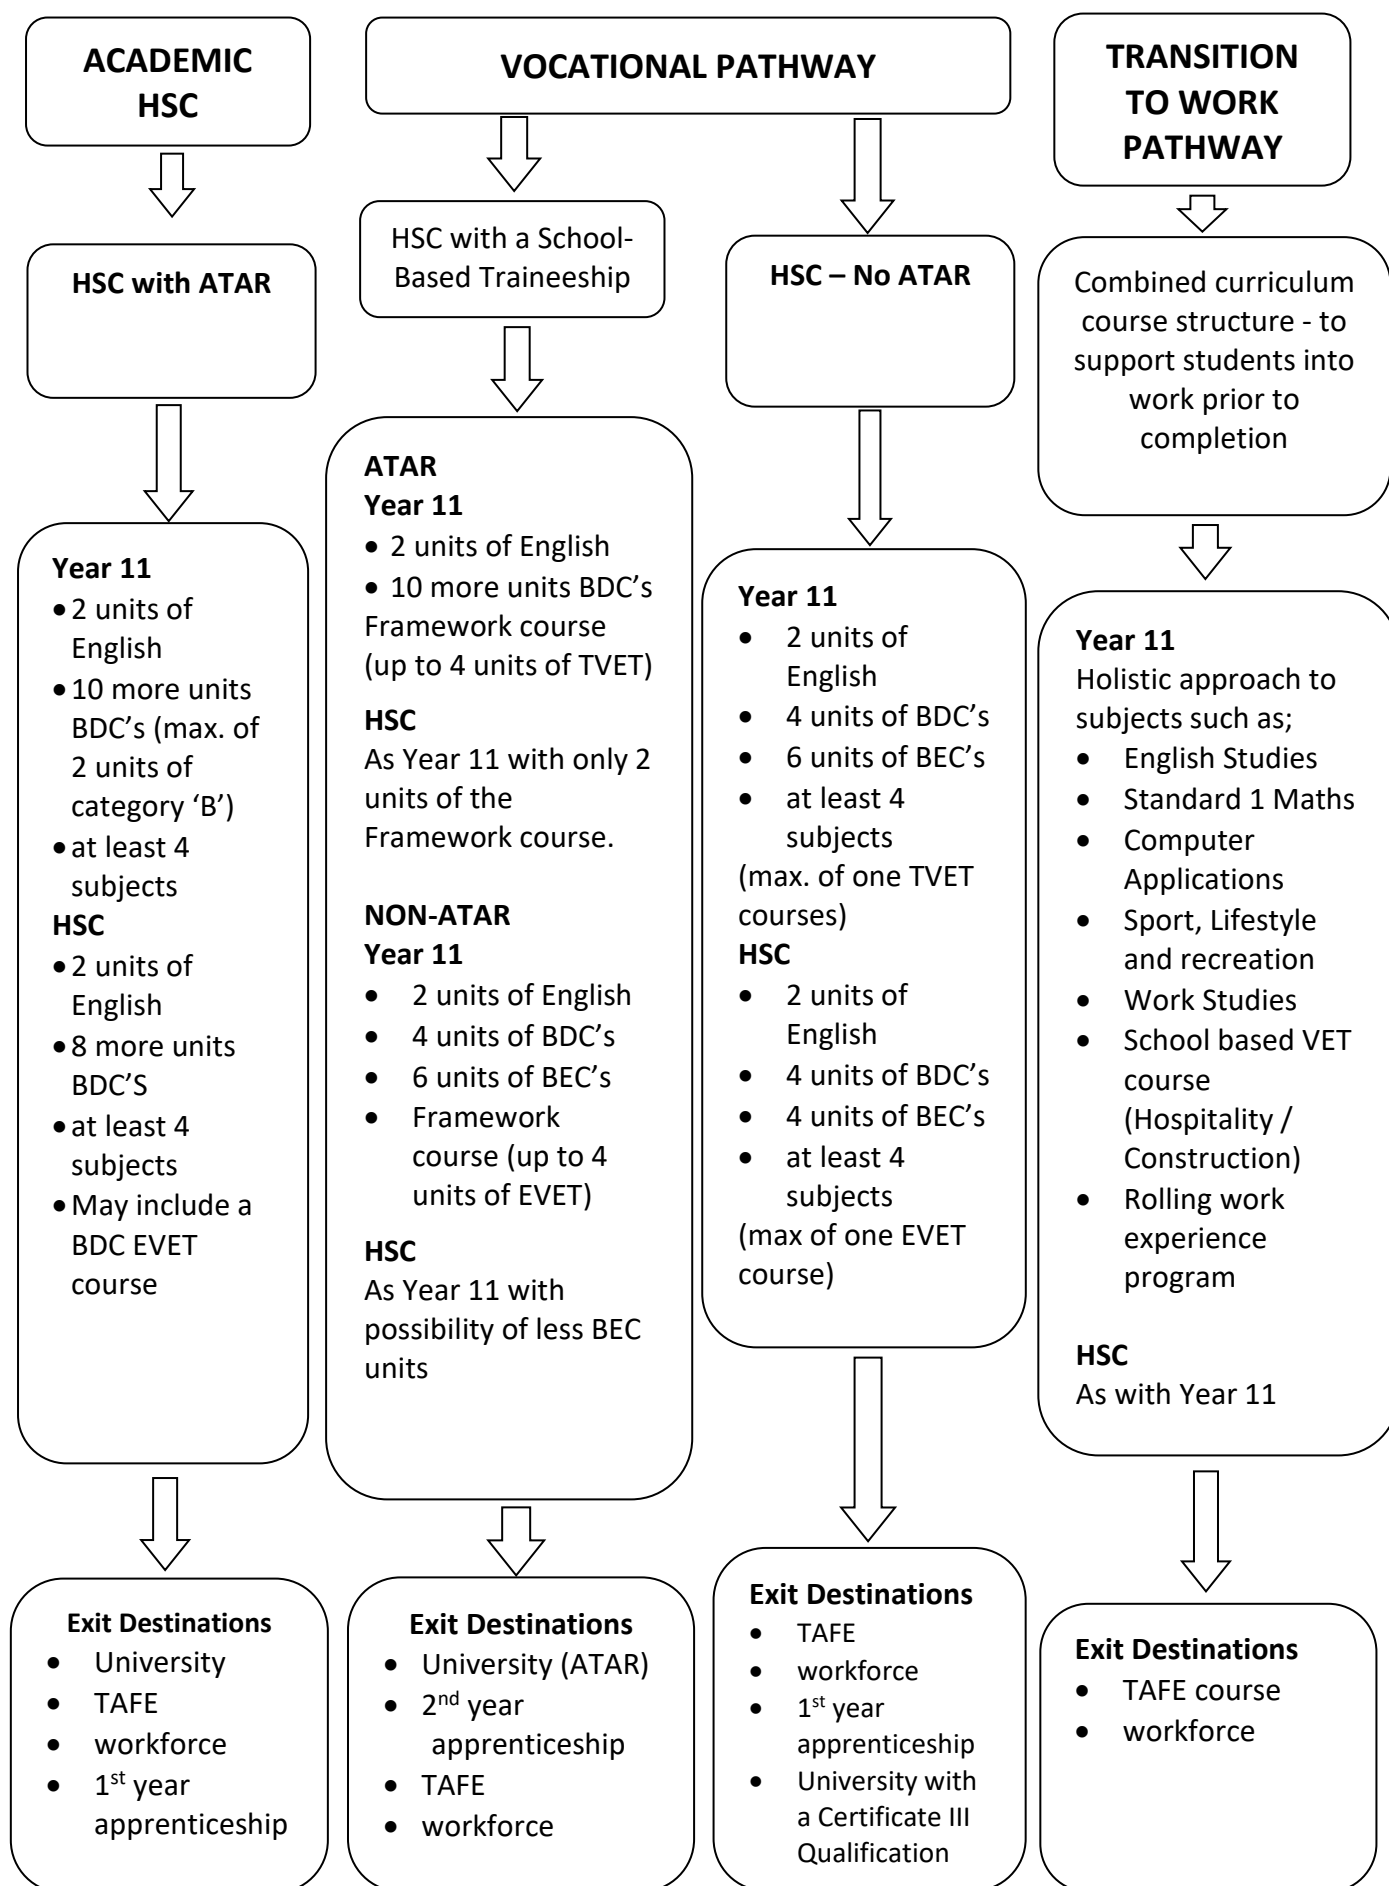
ACADEMIC HSC

HSC with ATAR

Year 11
- 2 units of English
- 10 more units BDC's (max. of 2 units of category 'B')
- at least 4 subjects

HSC
- 2 units of English
- 8 more units BDC'S
- at least 4 subjects
- May include a BDC EVET course

Exit Destinations
- University
- TAFE
- workforce
- 1$^{st}$ year apprenticeship

VOCATIONAL PATHWAY

HSC with a School-Based Traineeship

ATAR
Year 11
- 2 units of English
- 10 more units BDC's Framework course (up to 4 units of TVET)

HSC
As Year 11 with only 2 units of the Framework course.

NON-ATAR
Year 11
- 2 units of English
- 4 units of BDC's
- 6 units of BEC's
- Framework course (up to 4 units of EVET)

HSC
As Year 11 with possibility of less BEC units

Exit Destinations
- University (ATAR)
- 2$^{nd}$ year apprenticeship
- TAFE
- workforce

HSC – No ATAR

Year 11
- 2 units of English
- 4 units of BDC's
- 6 units of BEC's
- at least 4 subjects
(max. of one TVET courses)

HSC
- 2 units of English
- 4 units of BDC's
- 4 units of BEC's
- at least 4 subjects
(max of one EVET course)

Exit Destinations
- TAFE
- workforce
- 1$^{st}$ year apprenticeship
- University with a Certificate III Qualification

TRANSITION TO WORK PATHWAY

Combined curriculum course structure - to support students into work prior to completion

Year 11
Holistic approach to subjects such as;
- English Studies
- Standard 1 Maths
- Computer Applications
- Sport, Lifestyle and recreation
- Work Studies
- School based VET course (Hospitality / Construction)
- Rolling work experience program

HSC
As with Year 11

Exit Destinations
- TAFE course
- workforce